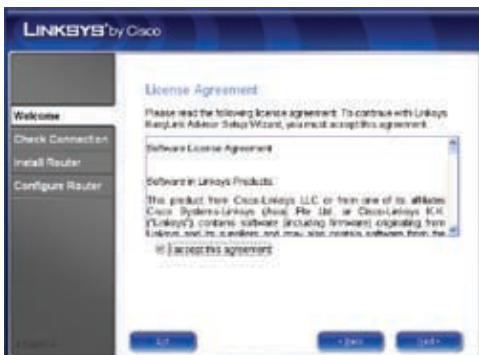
LINKSYS® by Cisco

Welcome
Check Connection
Install Router
Configure Router

License Agreement

Please read the following license agreement. To continue with Linksys EasyLink Advisor Setup Wizard, you must accept this agreement.

Software License Agreement

Software in Linksys Products:

This product from Cisco-Linksys LLC or from one of its affiliates Cisco Systems-Linksys (Asia) Pte Ltd. or Cisco-Linksys K.K. ("Linksys") contains software (including firmware) originating from Linksys and its suppliers and may also contain software from the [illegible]

I accept this agreement

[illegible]

Exit

< Back

Next >